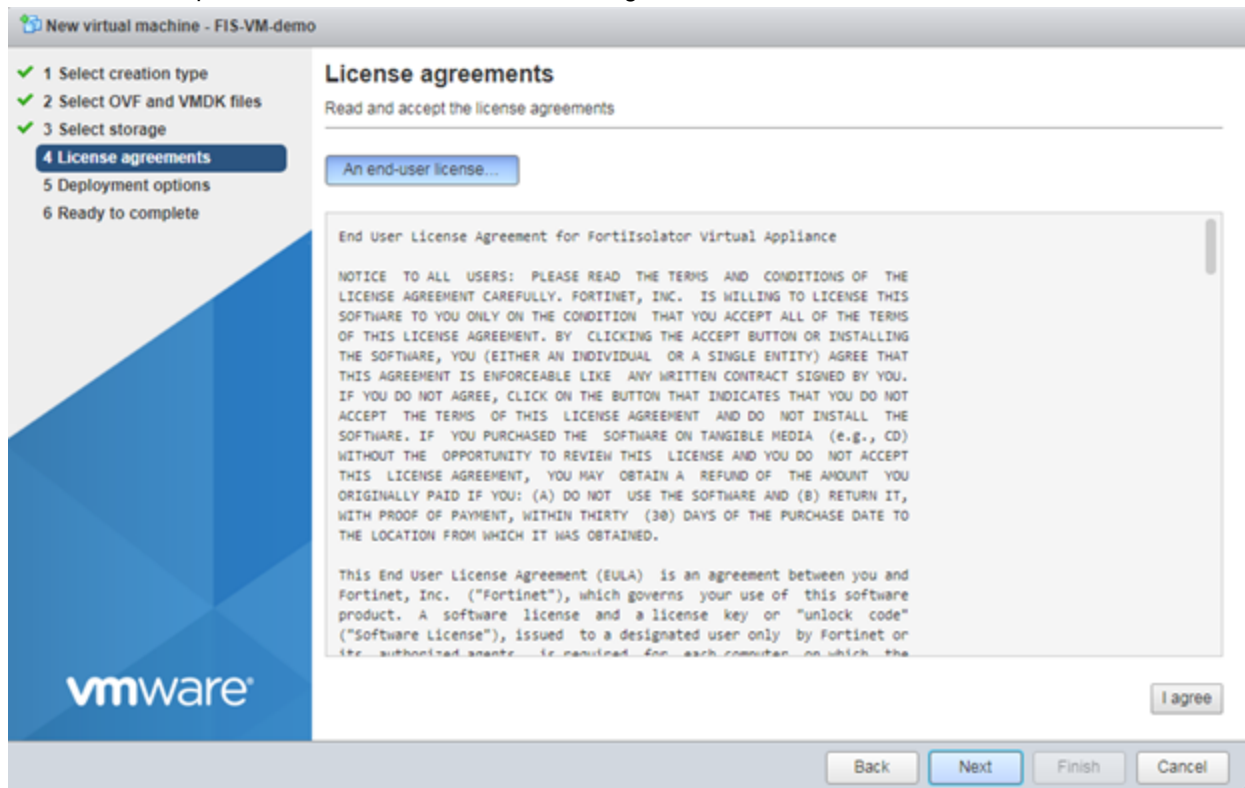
New virtual machine - FIS-VM-demo

1 Select creation type
2 Select OVF and VMDK files
3 Select storage
4 License agreements
5 Deployment options
6 Ready to complete

vmware

License agreements

Read and accept the license agreements

An end-user license...

End User License Agreement for FortiIsolator Virtual Appliance

NOTICE TO ALL USERS: PLEASE READ THE TERMS AND CONDITIONS OF THE LICENSE AGREEMENT CAREFULLY. FORTINET, INC. IS WILLING TO LICENSE THIS SOFTWARE TO YOU ONLY ON THE CONDITION THAT YOU ACCEPT ALL OF THE TERMS OF THIS LICENSE AGREEMENT. BY CLICKING THE ACCEPT BUTTON OR INSTALLING THE SOFTWARE, YOU (EITHER AN INDIVIDUAL OR A SINGLE ENTITY) AGREE THAT THIS AGREEMENT IS ENFORCEABLE LIKE ANY WRITTEN CONTRACT SIGNED BY YOU. IF YOU DO NOT AGREE, CLICK ON THE BUTTON THAT INDICATES THAT YOU DO NOT ACCEPT THE TERMS OF THIS LICENSE AGREEMENT AND DO NOT INSTALL THE SOFTWARE. IF YOU PURCHASED THE SOFTWARE ON TANGIBLE MEDIA (e.g., CD) WITHOUT THE OPPORTUNITY TO REVIEW THIS LICENSE AND YOU DO NOT ACCEPT THIS LICENSE AGREEMENT, YOU MAY OBTAIN A REFUND OF THE AMOUNT YOU ORIGINALLY PAID IF YOU: (A) DO NOT USE THE SOFTWARE AND (B) RETURN IT, WITH PROOF OF PAYMENT, WITHIN THIRTY (30) DAYS OF THE PURCHASE DATE TO THE LOCATION FROM WHICH IT WAS OBTAINED.

This End User License Agreement (EULA) is an agreement between you and Fortinet, Inc. ("Fortinet"), which governs your use of this software product. A software license and a license key or "unlock code" ("Software License"), issued to a designated user only by Fortinet or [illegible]

I agree

Back
Next
Finish
Cancel